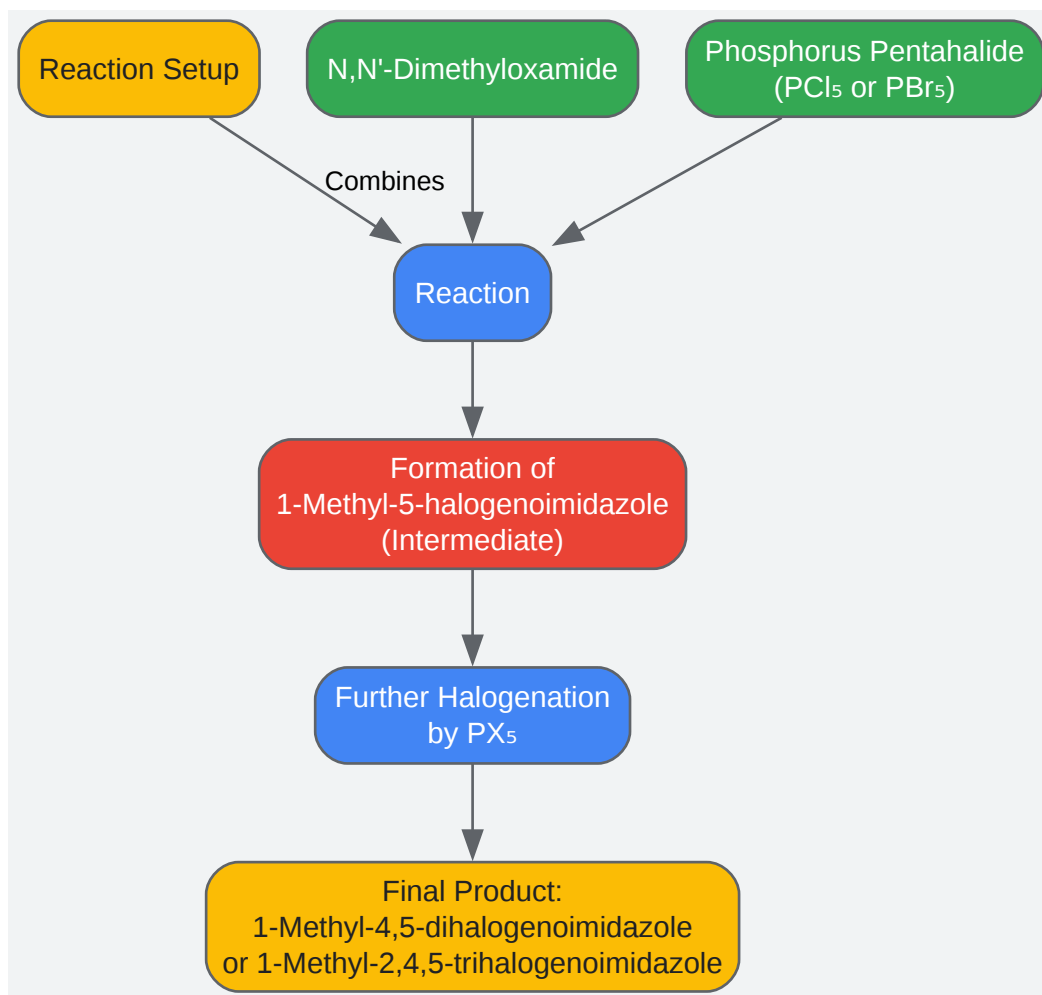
Reaction Setup

N,N'-Dimethyloxamide

Phosphorus Pentahalide ($PCl_5$ or $PBr_5$)

Combines

Reaction

Formation of 1-Methyl-5-halogenoimidazole (Intermediate)

Further Halogenation by $PX_5$

Final Product: 1-Methyl-4,5-dihalogenoimidazole or 1-Methyl-2,4,5-trihalogenoimidazole